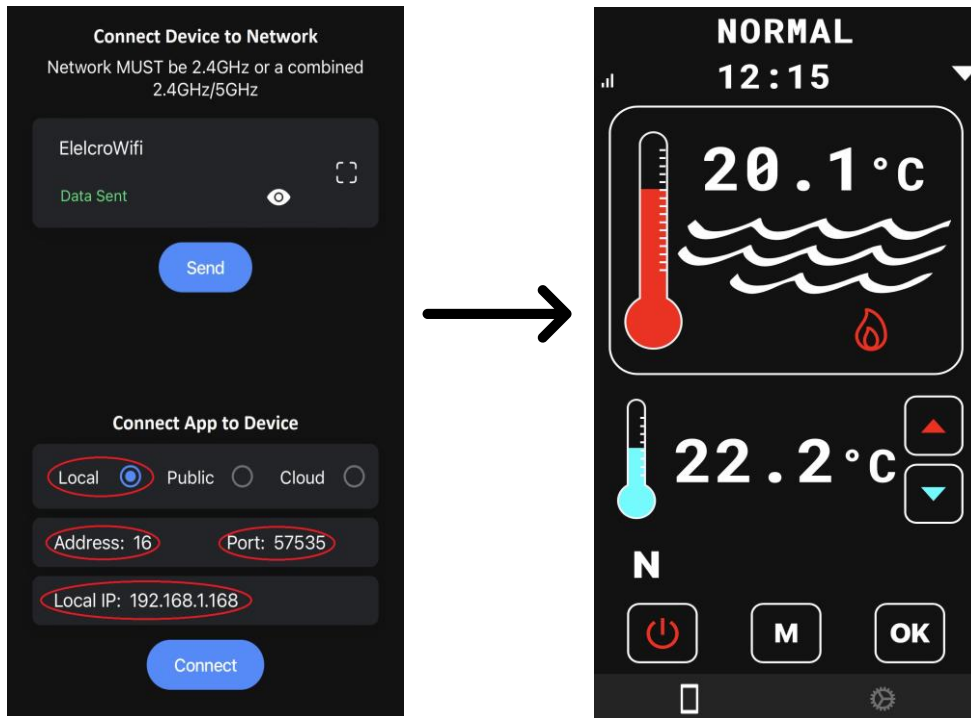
Connect Device to Network

Network MUST be 2.4GHz or a combined 2.4GHz/5GHz

ElelcroWifi

Data Sent

Send

Connect App to Device

Local Public Cloud

Address: 16 Port: 57535

Local IP: 192.168.1.168

Connect

NORMAL

12:15

20.1°C

22.2°C

N

M

OK